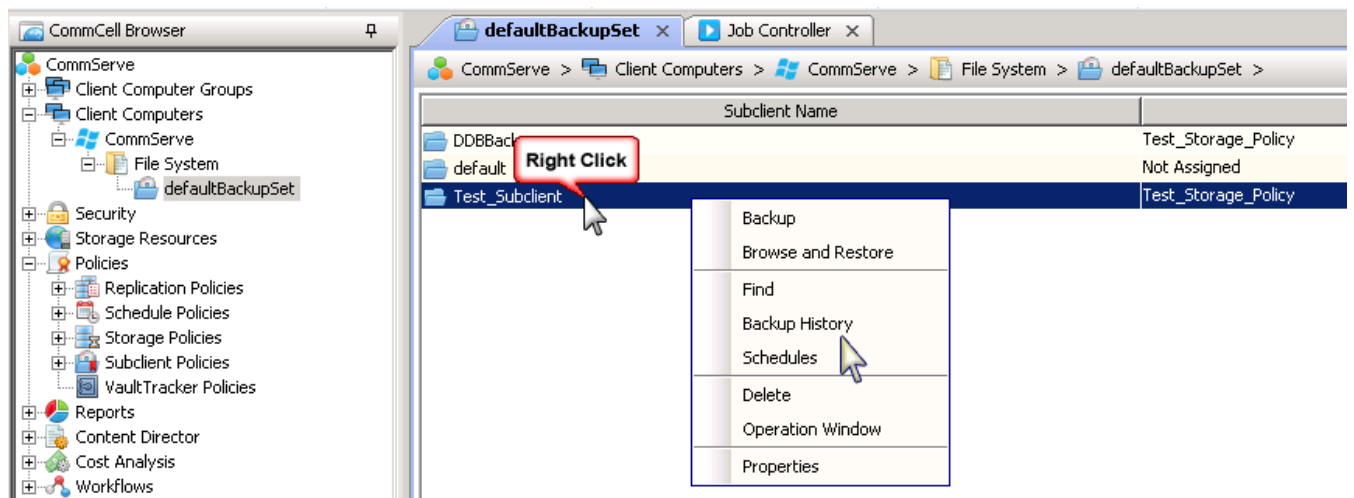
CommCell Browser

CommServe
Client Computer Groups
Client Computers
CommServe
File System
defaultBackupSet
Security
Storage Resources
Policies
Replication Policies
Schedule Policies
Storage Policies
Subclient Policies
VaultTracker Policies
Reports
Content Director
Cost Analysis
Workflows

defaultBackupSet ×
Job Controller ×

CommServe > Client Computers > CommServe > File System > defaultBackupSet >

| Subclient Name | |
|---|---|
| DDBBack | Test_Storage_Policy |
| default | Not Assigned |
| Test_Subclient | Test_Storage_Policy |

Right Click

Backup
Browse and Restore
Find
Backup History
Schedules
Delete
Operation Window
Properties